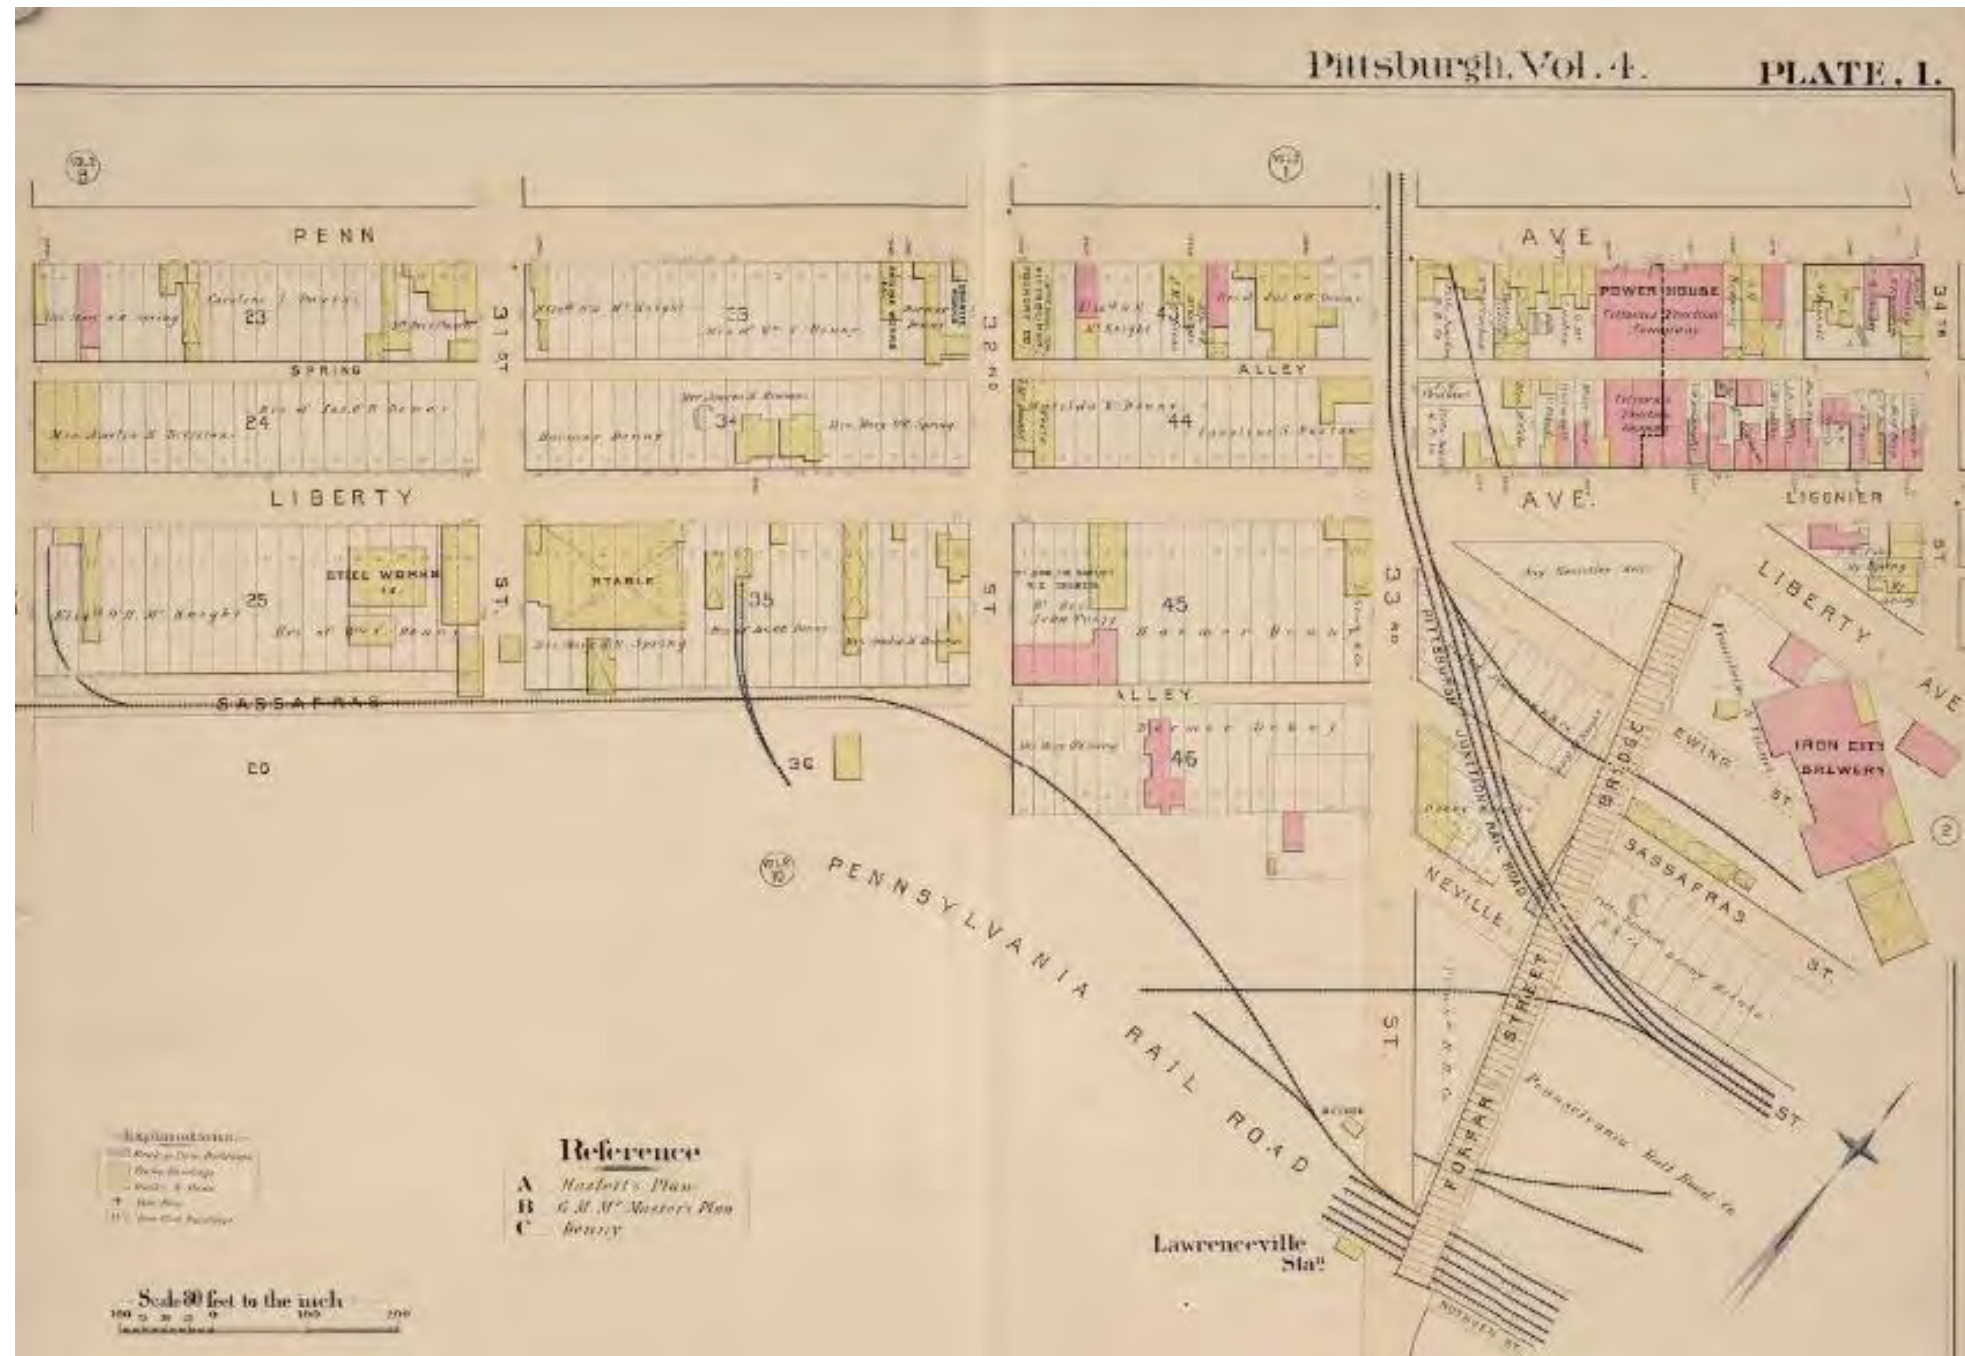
Pittsburgh, Vol. 4. PLATE, 1.

PENN AVE

SPRING ALLEY

LIBERTY AVE.

LIGONIER ST.

31 ST.

32 ND ST

33 RD ST.

34 TH

23 24 25 33 34 35 36 43 44 45 46

POWER HOUSE

STEEL WORKS

STABLE

IRON CITY BREWERY

ALLEY

SASSAFRAS

SASSAFRAS ST.

EWING ST.

NEVILLE ST.

LIBERTY AVE

PITTSBURGH JUNCTION RAIL ROAD

BRIDGE

FORFAR STREET

PENNSYLVANIA RAIL ROAD

Pennsylvania Rail Road Co.

Lawrenceville Sta.

Reference
A Haslett's Plan
B G. M. McMaster's Plan
C Denny

Explanation

Scale 80 feet to the inch
100 200